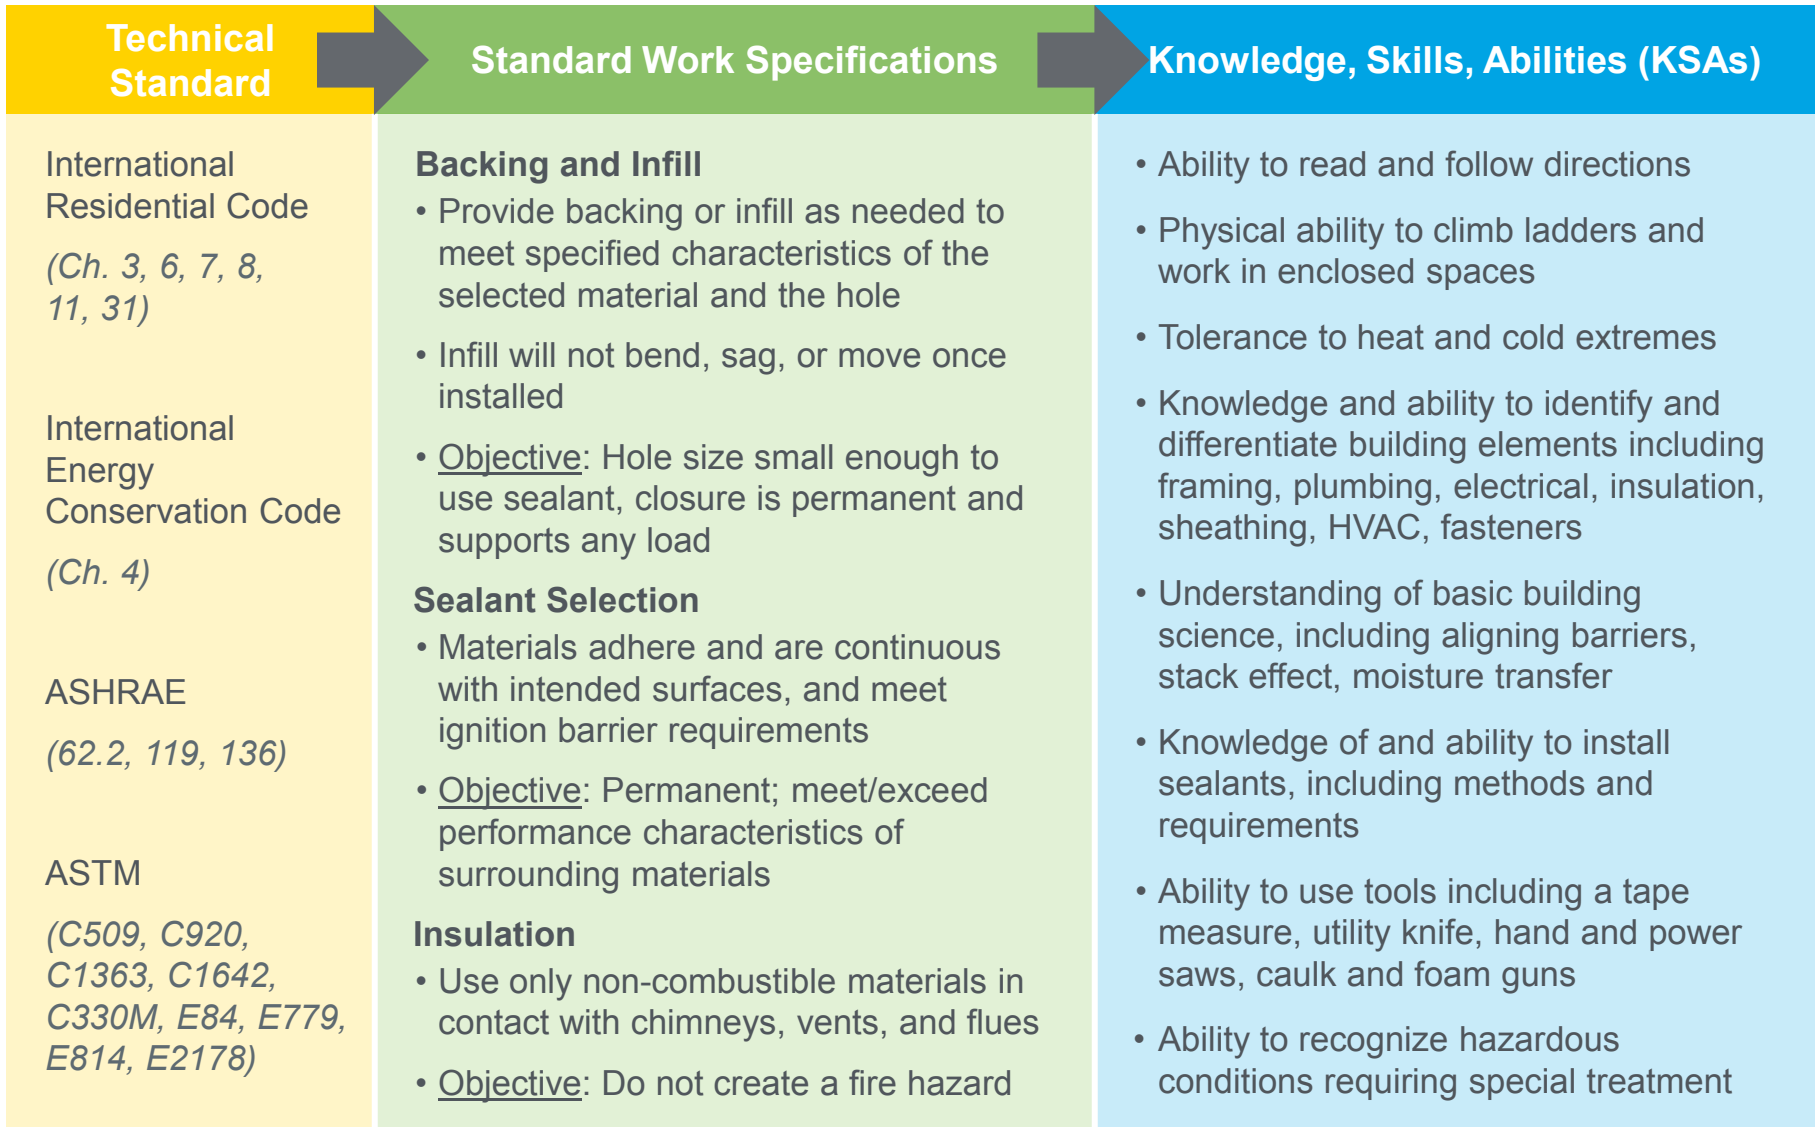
Technical Standard

International Residential Code

(Ch. 3, 6, 7, 8, 11, 31)

International Energy Conservation Code

(Ch. 4)

ASHRAE

(62.2, 119, 136)

ASTM

(C509, C920, C1363, C1642, C330M, E84, E779, E814, E2178)

Standard Work Specifications

Backing and Infill

• Provide backing or infill as needed to meet specified characteristics of the selected material and the hole

• Infill will not bend, sag, or move once installed

• Objective: Hole size small enough to use sealant, closure is permanent and supports any load

Sealant Selection

• Materials adhere and are continuous with intended surfaces, and meet ignition barrier requirements

• Objective: Permanent; meet/exceed performance characteristics of surrounding materials

Insulation

• Use only non-combustible materials in contact with chimneys, vents, and flues

• Objective: Do not create a fire hazard

Knowledge, Skills, Abilities (KSAs)

• Ability to read and follow directions

• Physical ability to climb ladders and work in enclosed spaces

• Tolerance to heat and cold extremes

• Knowledge and ability to identify and differentiate building elements including framing, plumbing, electrical, insulation, sheathing, HVAC, fasteners

• Understanding of basic building science, including aligning barriers, stack effect, moisture transfer

• Knowledge of and ability to install sealants, including methods and requirements

• Ability to use tools including a tape measure, utility knife, hand and power saws, caulk and foam guns

• Ability to recognize hazardous conditions requiring special treatment